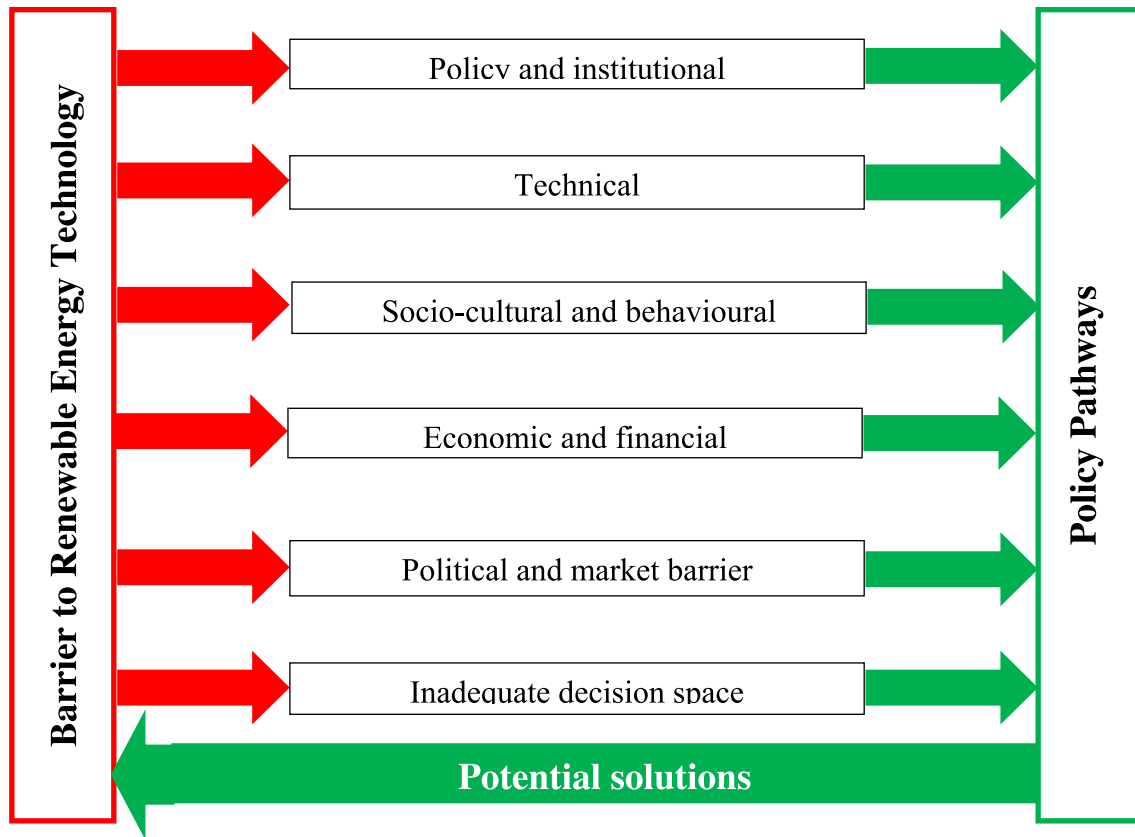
Barrier to Renewable Energy Technology

Policy and institutional

Technical

Socio-cultural and behavioural

Economic and financial

Political and market barrier

Inadequate decision space

Policy Pathways

Potential solutions